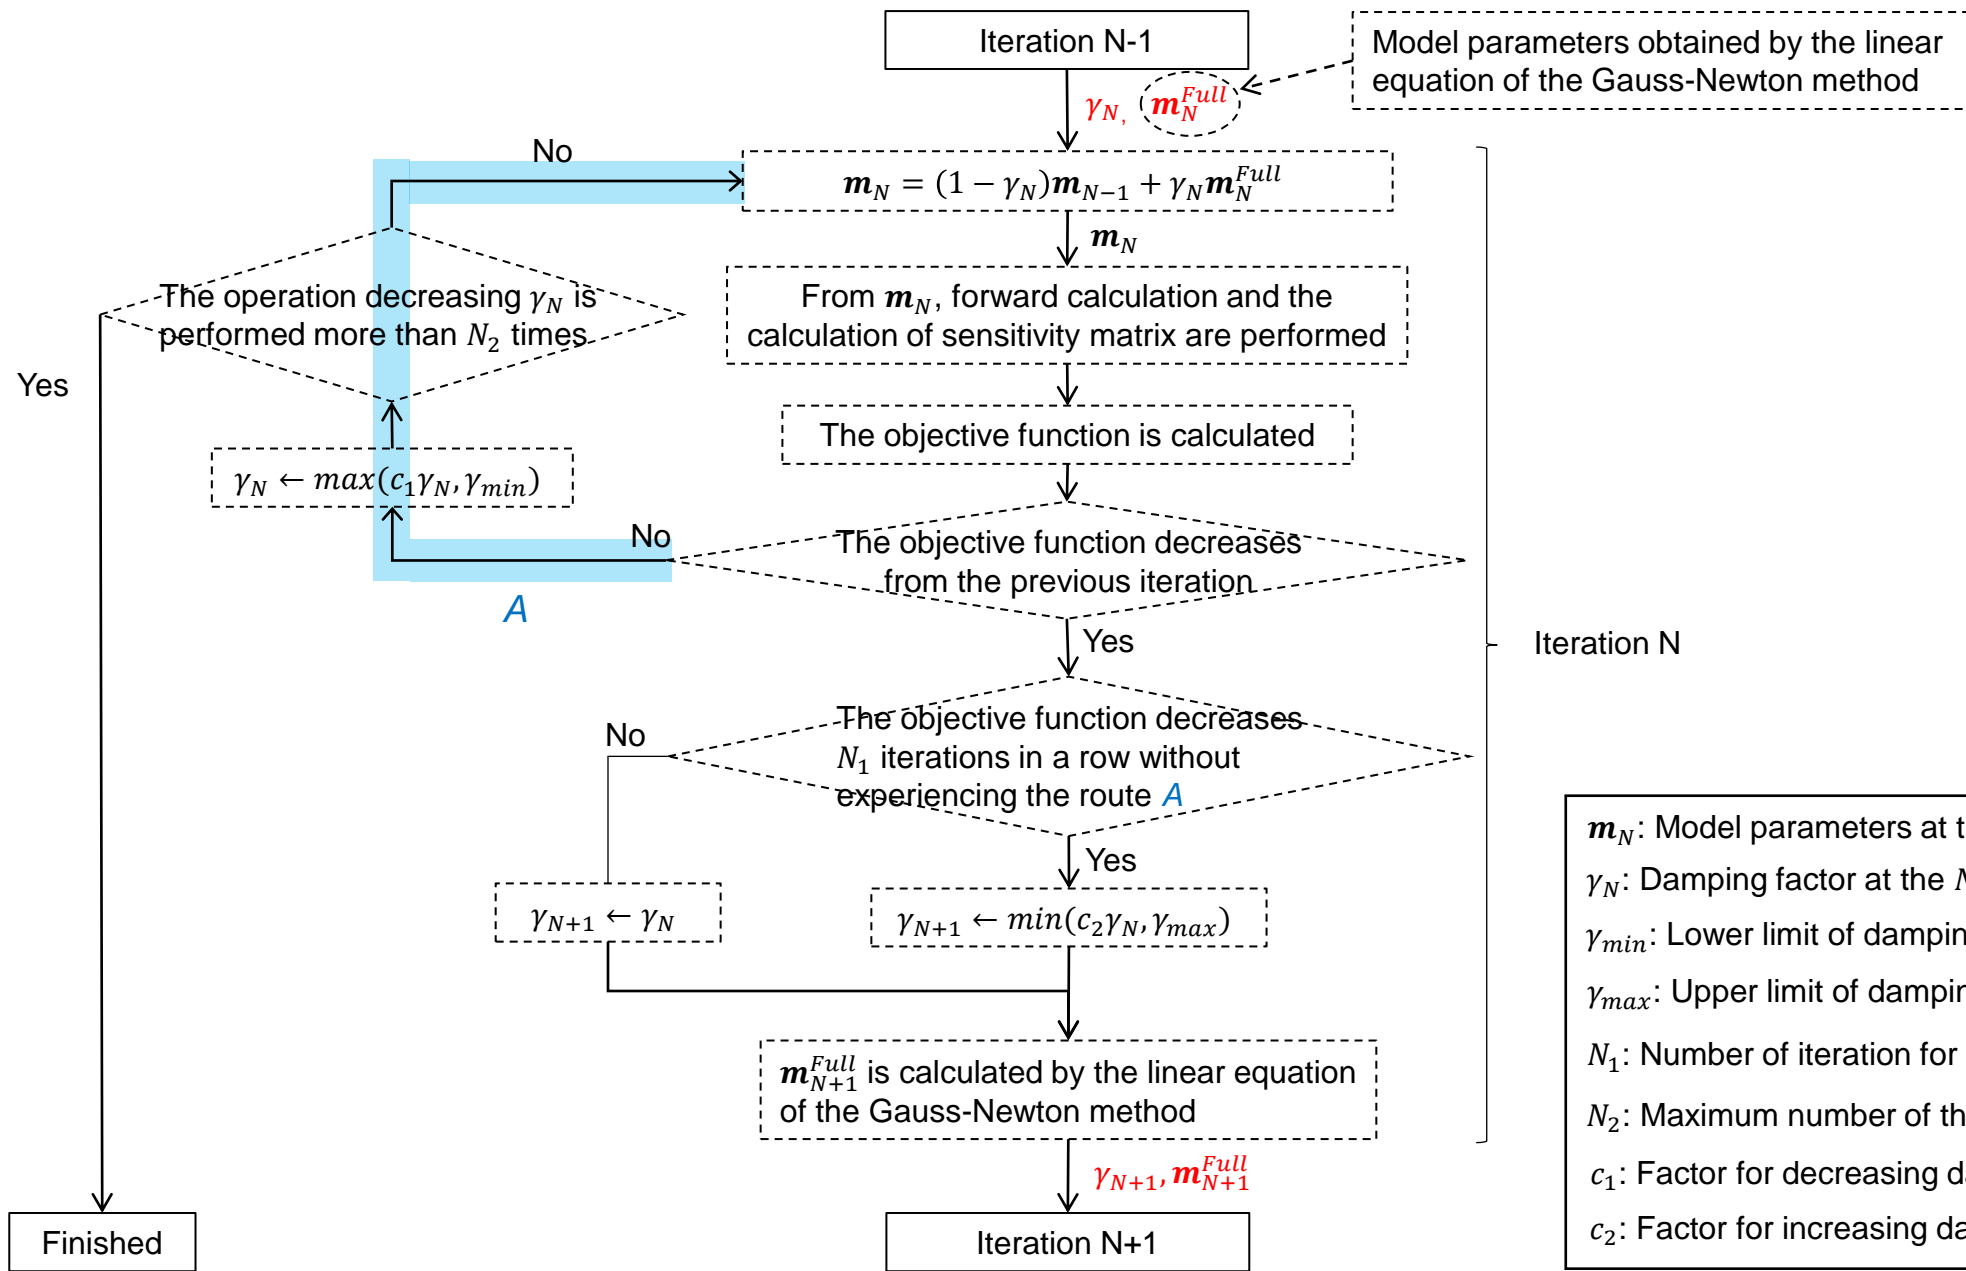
Iteration N-1

Model parameters obtained by the linear equation of the Gauss-Newton method

$\gamma_N$, $\boldsymbol{m}_N^{Full}$

No

$\boldsymbol{m}_N = (1-\gamma_N)\boldsymbol{m}_{N-1} + \gamma_N \boldsymbol{m}_N^{Full}$

$\boldsymbol{m}_N$

The operation decreasing $\gamma_N$ is performed more than $N_2$ times

Yes

From $\boldsymbol{m}_N$, forward calculation and the calculation of sensitivity matrix are performed

The objective function is calculated

$\gamma_N \leftarrow max(c_1\gamma_N, \gamma_{min})$

No

The objective function decreases from the previous iteration

A

Yes

Iteration N

No

The objective function decreases $N_1$ iterations in a row without experiencing the route A

Yes

$\gamma_{N+1} \leftarrow \gamma_N$

$\gamma_{N+1} \leftarrow min(c_2\gamma_N, \gamma_{max})$

$\boldsymbol{m}_N$: Model parameters at t
$\gamma_N$: Damping factor at the N
$\gamma_{min}$: Lower limit of dampin
$\gamma_{max}$: Upper limit of dampir
$N_1$: Number of iteration for
$N_2$: Maximum number of th
$c_1$: Factor for decreasing d
$c_2$: Factor for increasing da

$\boldsymbol{m}_{N+1}^{Full}$ is calculated by the linear equation of the Gauss-Newton method

$\gamma_{N+1}, \boldsymbol{m}_{N+1}^{Full}$

Finished

Iteration N+1